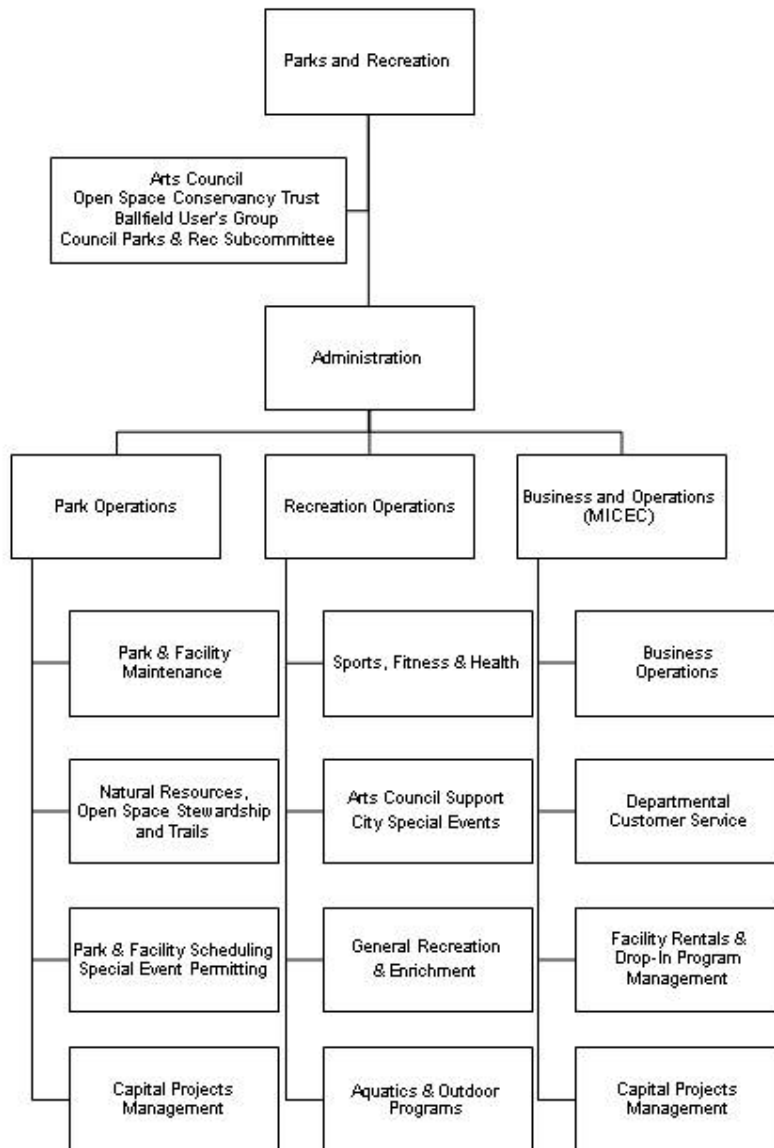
Parks and Recreation

Arts Council
Open Space Conservancy Trust
Ballfield User's Group
Council Parks & Rec Subcommittee

Administration

Park Operations

Park & Facility Maintenance

Natural Resources, Open Space Stewardship and Trails

Park & Facility Scheduling
Special Event Permitting

Capital Projects Management

Recreation Operations

Sports, Fitness & Health

Arts Council Support
City Special Events

General Recreation & Enrichment

Aquatics & Outdoor Programs

Business and Operations (MICEC)

Business Operations

Departmental Customer Service

Facility Rentals & Drop-In Program Management

Capital Projects Management